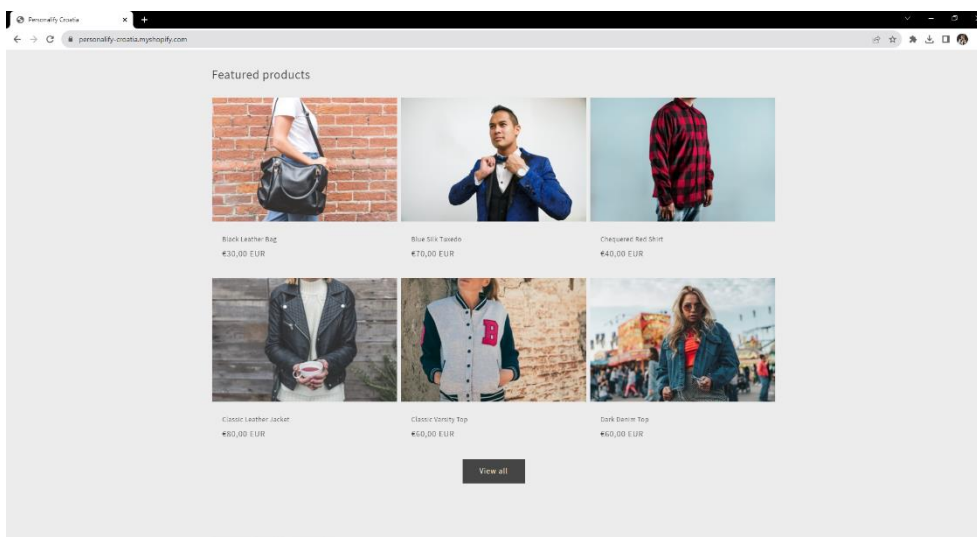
Personalify Croatia

personalify-croatia.myshopify.com

Featured products

Black Leather Bag
€30,00 EUR

Blue Silk Tuxedo
€70,00 EUR

Chequered Red Shirt
€40,00 EUR

Classic Leather Jacket
€80,00 EUR

Classic Varsity Top
€60,00 EUR

Dark Denim Top
€60,00 EUR

View all